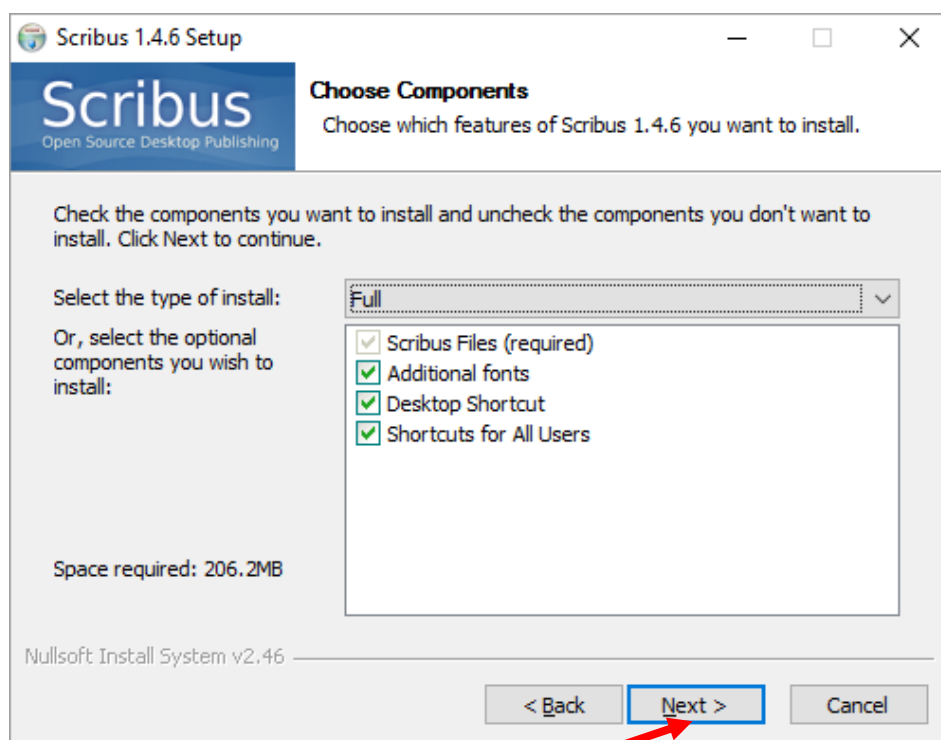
Scribus 1.4.6 Setup

Scribus
Open Source Desktop Publishing

Choose Components
Choose which features of Scribus 1.4.6 you want to install.

Check the components you want to install and uncheck the components you don't want to install. Click Next to continue.

Select the type of install:
Full

Or, select the optional components you wish to install:

Scribus Files (required)
Additional fonts
Desktop Shortcut
Shortcuts for All Users

Space required: 206.2MB

Nullsoft Install System v2.46

< Back
Next >
Cancel